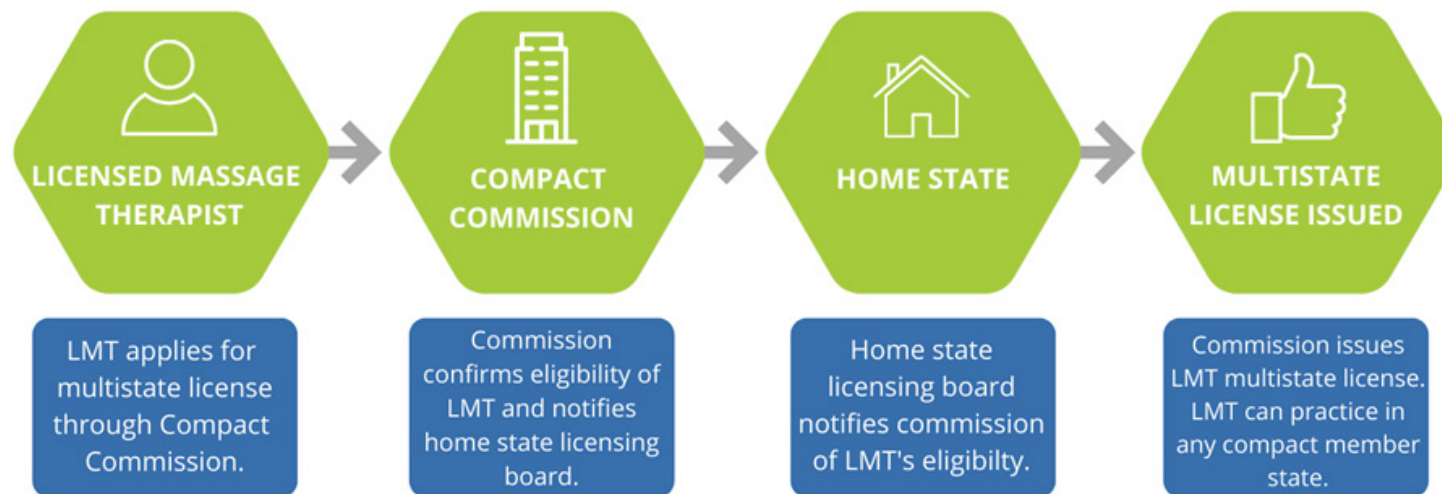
LICENSED MASSAGE THERAPIST

COMPACT COMMISSION

HOME STATE

MULTISTATE LICENSE ISSUED

LMT applies for multistate license through Compact Commission.

Commission confirms eligibility of LMT and notifies home state licensing board.

Home state licensing board notifies commission of LMT's eligibilty.

Commission issues LMT multistate license. LMT can practice in any compact member state.